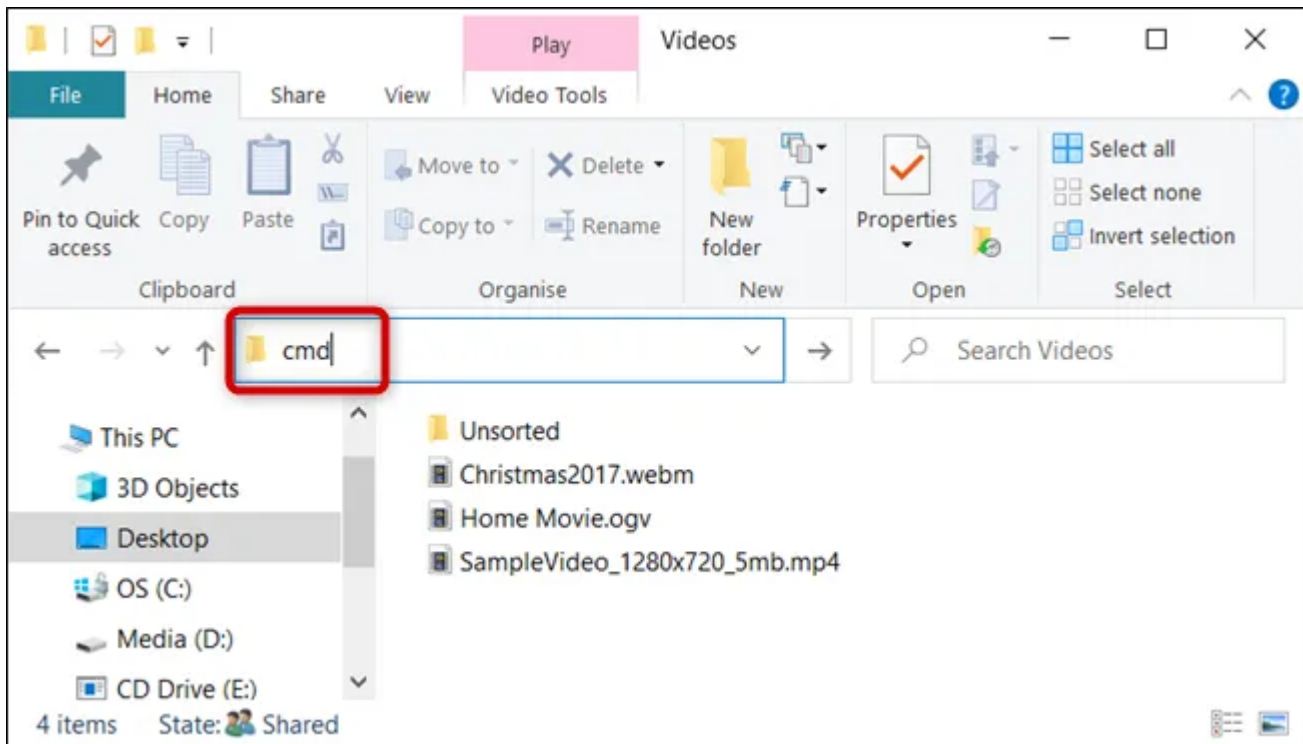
Play
Videos

File
Home
Share
View
Video Tools

Pin to Quick access
Copy
Paste
Clipboard

Move to
Copy to
Delete
Rename
Organise

New folder
New

Properties
Open

Select all
Select none
Invert selection
Select

cmd

Search Videos

This PC
3D Objects
Desktop
OS (C:)
Media (D:)
CD Drive (E:)

Unsorted
Christmas2017.webm
Home Movie.ogv
SampleVideo_1280x720_5mb.mp4

4 items
State: Shared